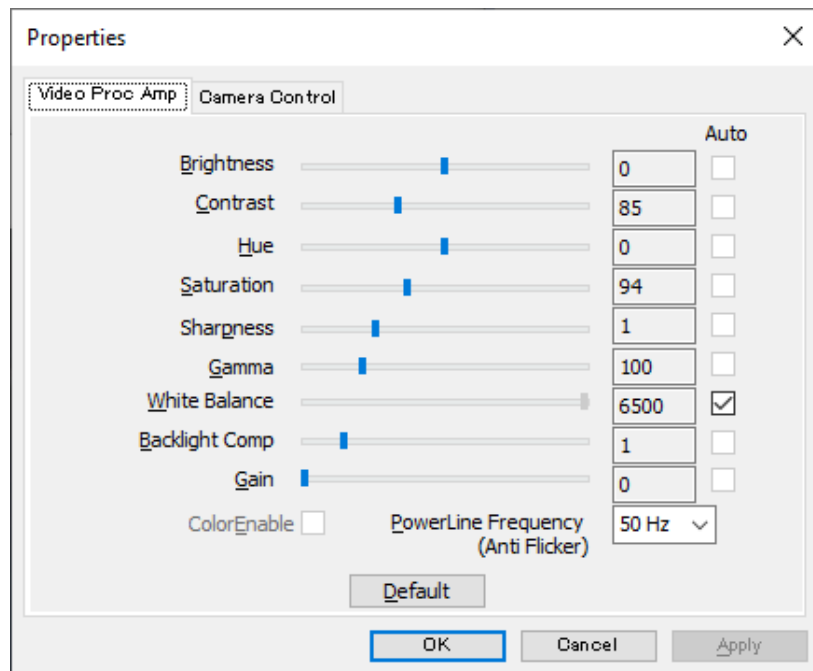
Properties

Video Proc Amp
Camera Control

Auto

Brightness 0
Contrast 85
Hue 0
Saturation 94
Sharpness 1
Gamma 100
White Balance 6500
Backlight Comp 1
Gain 0

ColorEnable
PowerLine Frequency (Anti Flicker)
50 Hz

Default

OK
Cancel
Apply